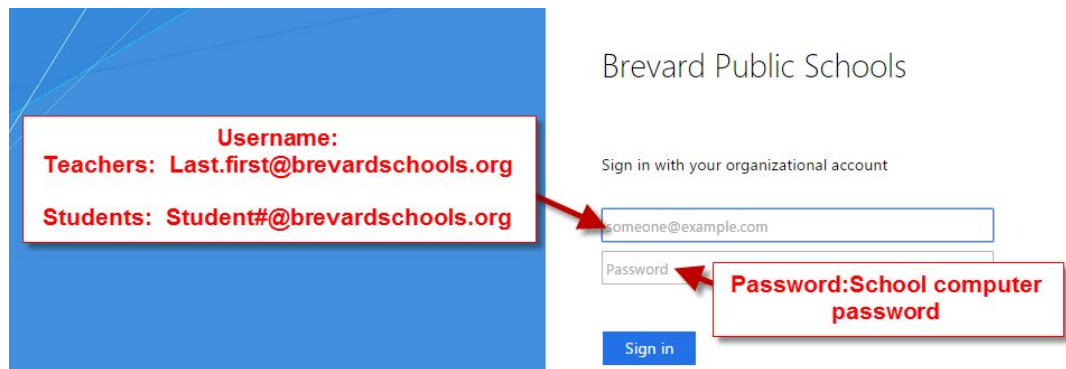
Username:
Teachers: Last.first@brevardschools.org

Students: Student#@brevardschools.org

Brevard Public Schools

Sign in with your organizational account

someone@example.com

Password

Password:School computer password

Sign in